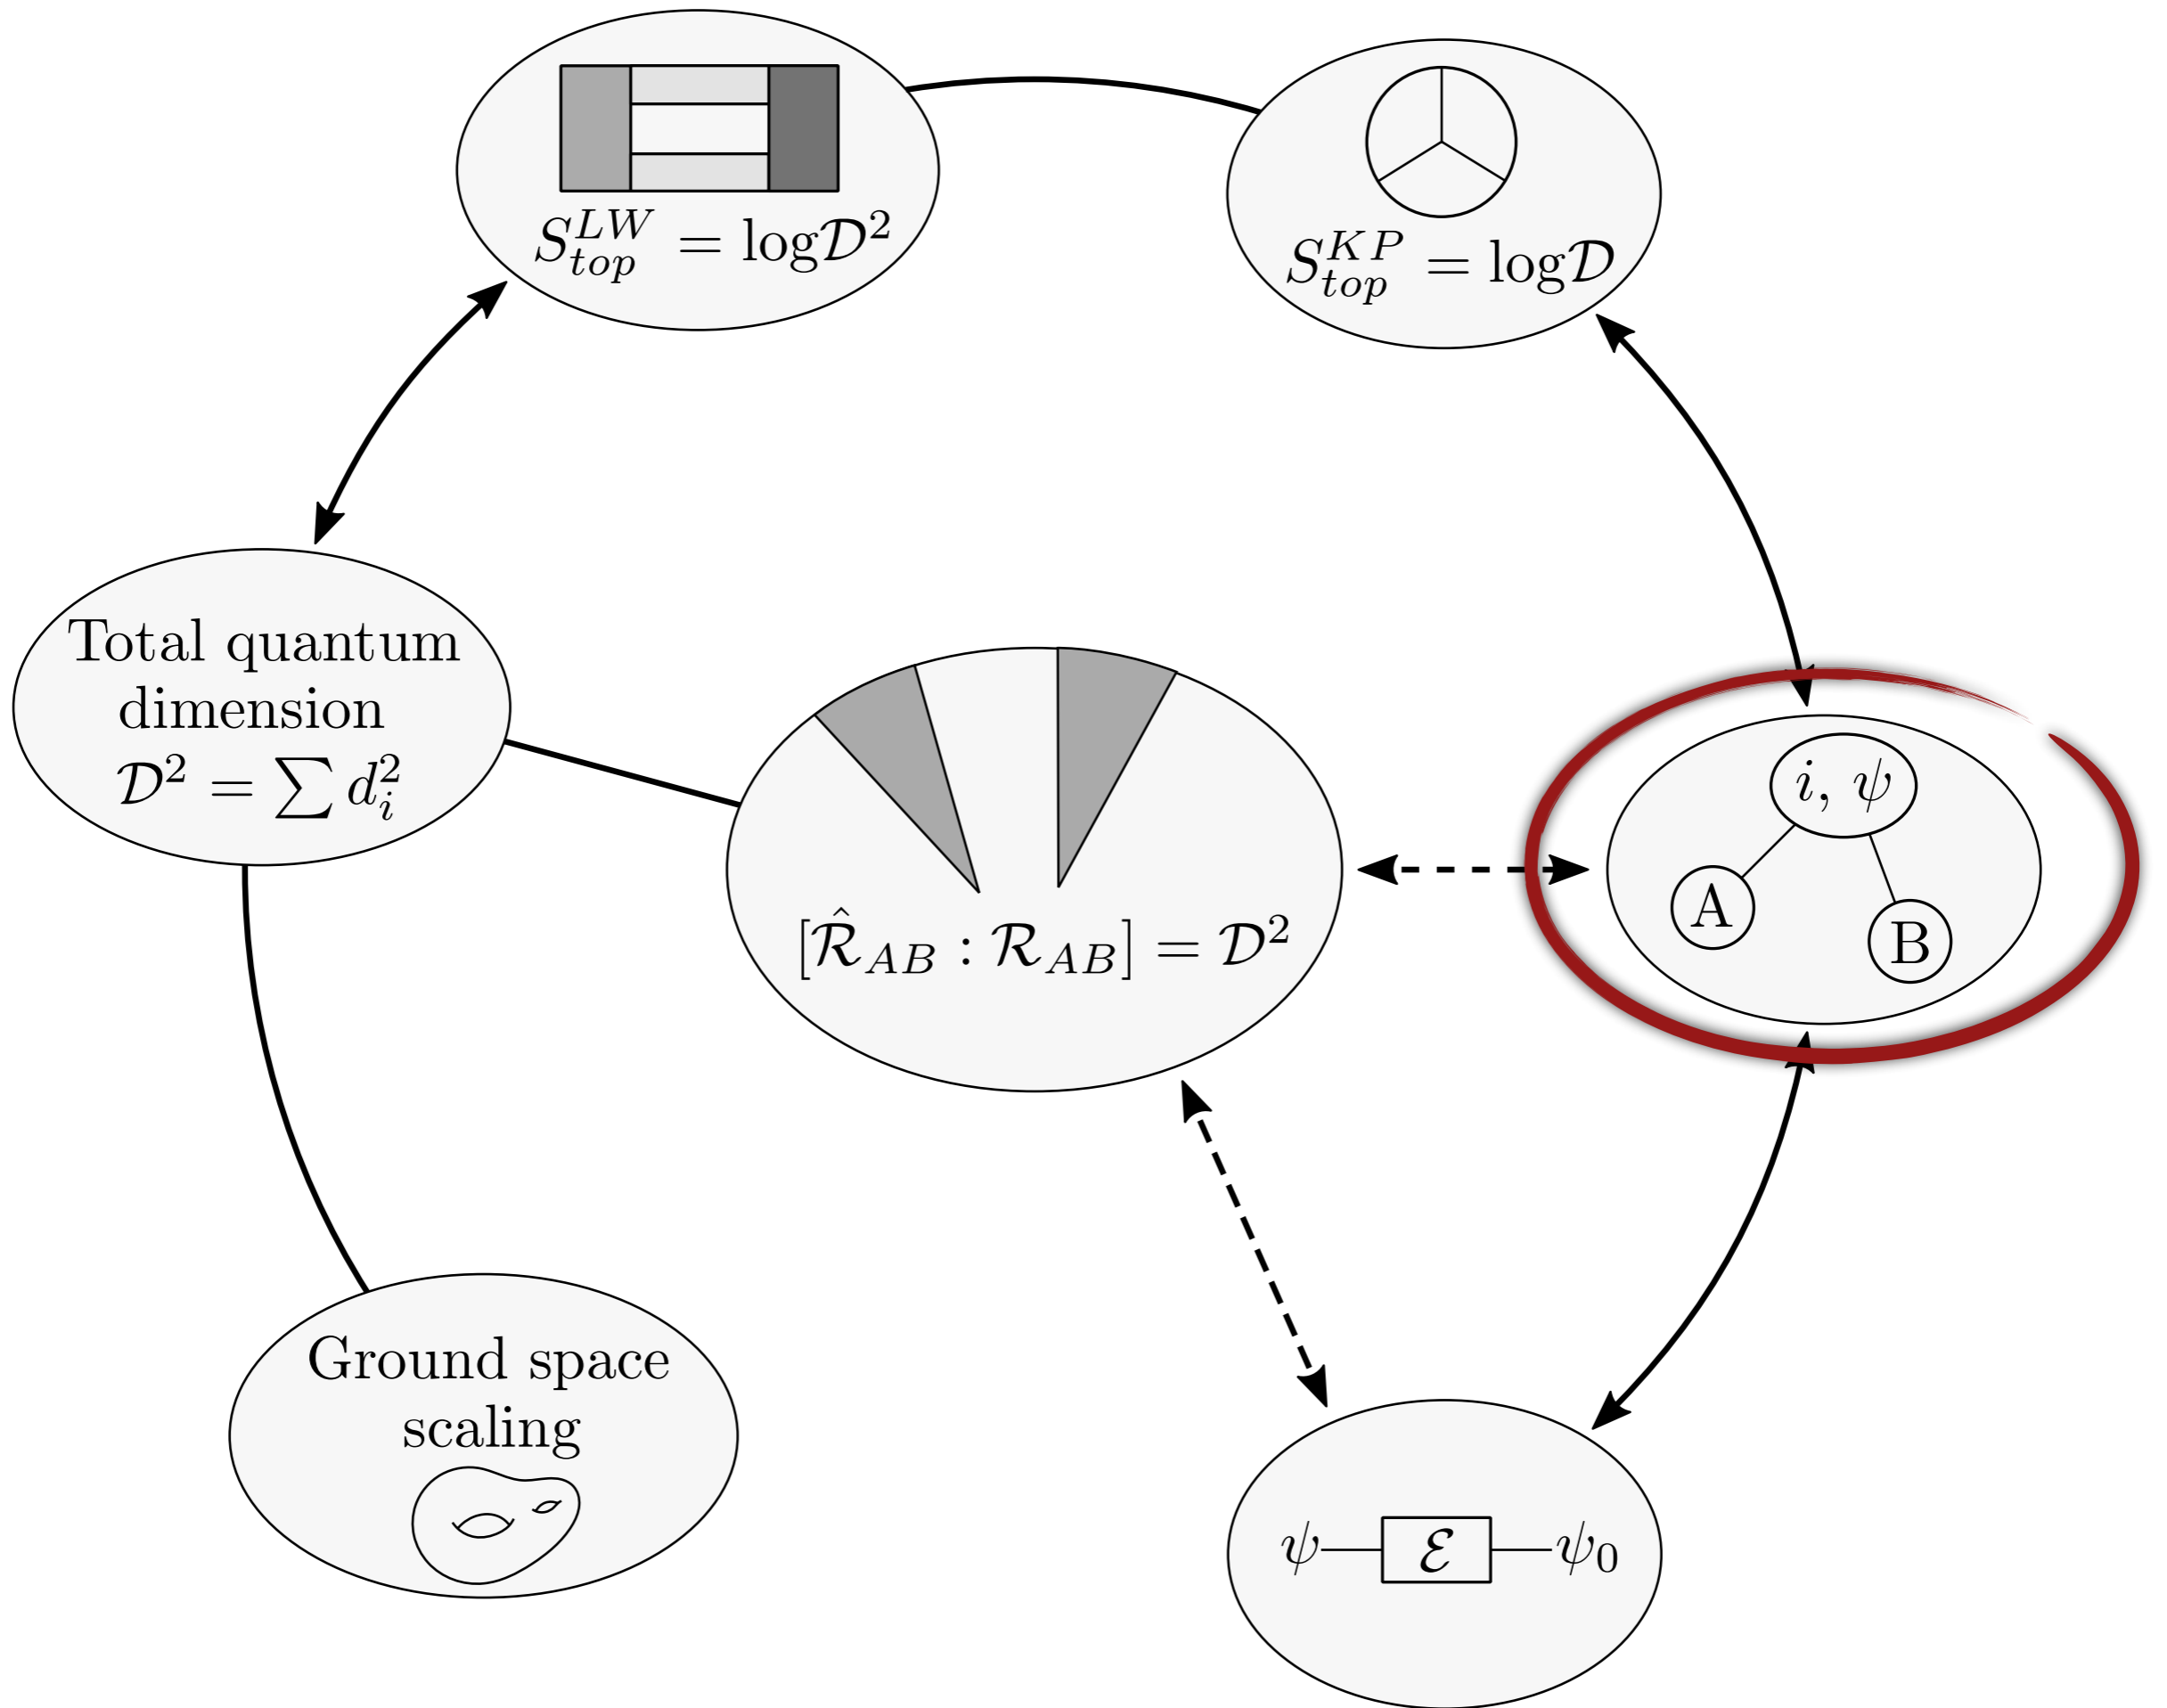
$S_{top}^{LW} = \log \mathcal{D}^2$

$S_{top}^{KP} = \log \mathcal{D}$

Total quantum dimension $\mathcal{D}^2 = \sum d_i^2$

$[\hat{\mathcal{R}}_{AB} : \mathcal{R}_{AB}] = \mathcal{D}^2$

$i, \psi$

A

B

Ground space scaling

$\psi$ $\mathcal{E}$ $\psi_0$